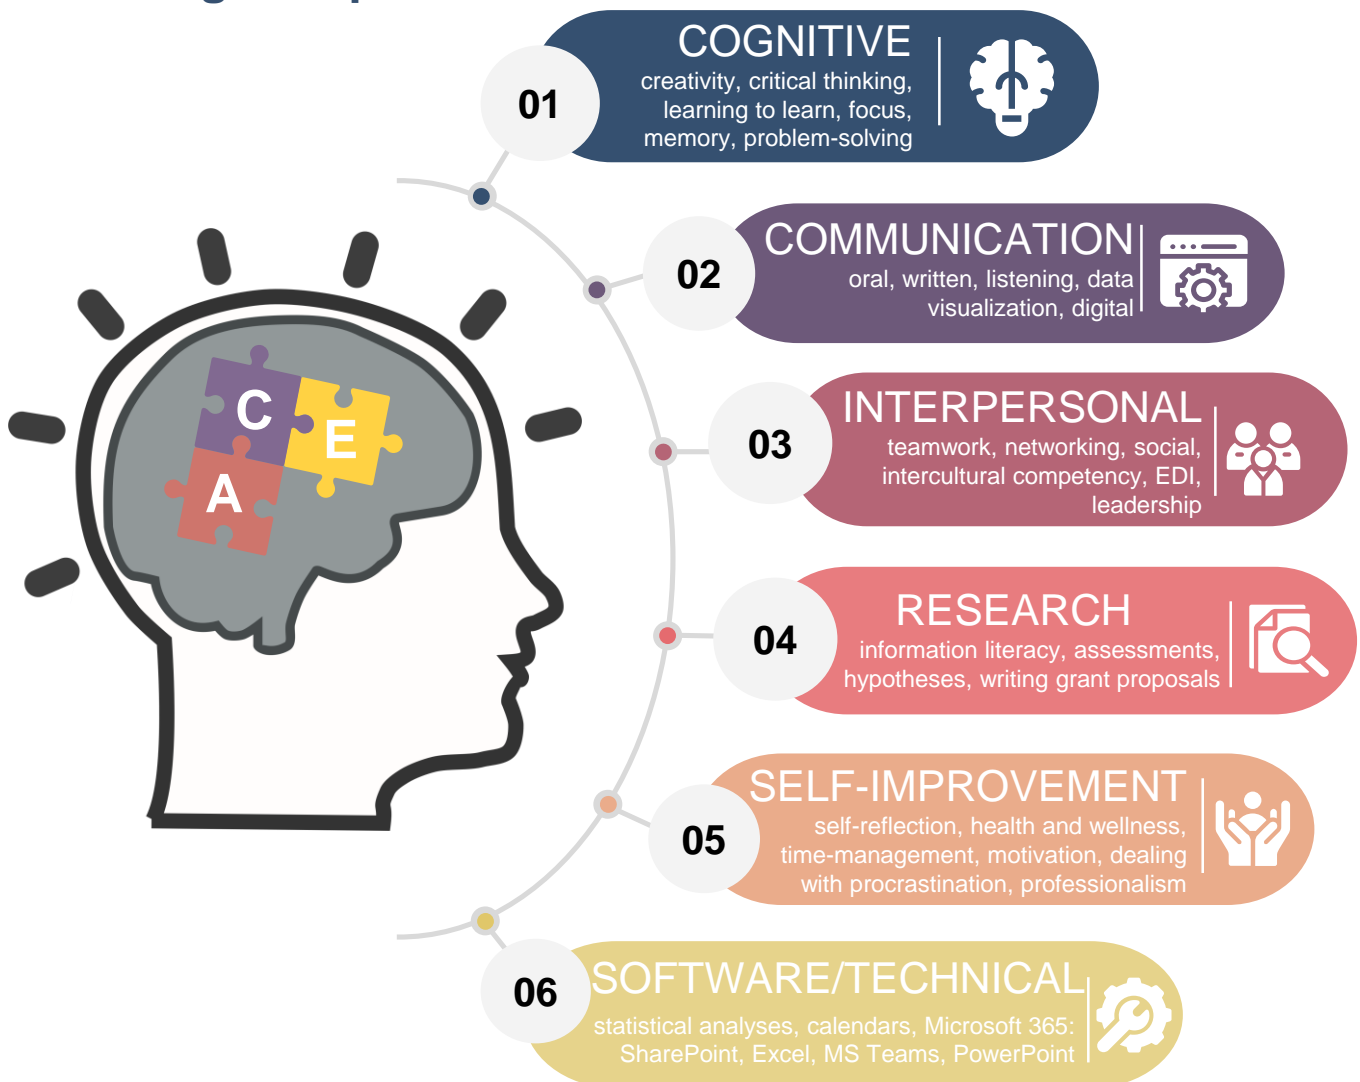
C
E
A

01
COGNITIVE
creativity, critical thinking, learning to learn, focus, memory, problem-solving

02
COMMUNICATION
oral, written, listening, data visualization, digital

03
INTERPERSONAL
teamwork, networking, social, intercultural competency, EDI, leadership

04
RESEARCH
information literacy, assessments, hypotheses, writing grant proposals

05
SELF-IMPROVEMENT
self-reflection, health and wellness, time-management, motivation, dealing with procrastination, professionalism

06
SOFTWARE/TECHNICAL
statistical analyses, calendars, Microsoft 365: SharePoint, Excel, MS Teams, PowerPoint